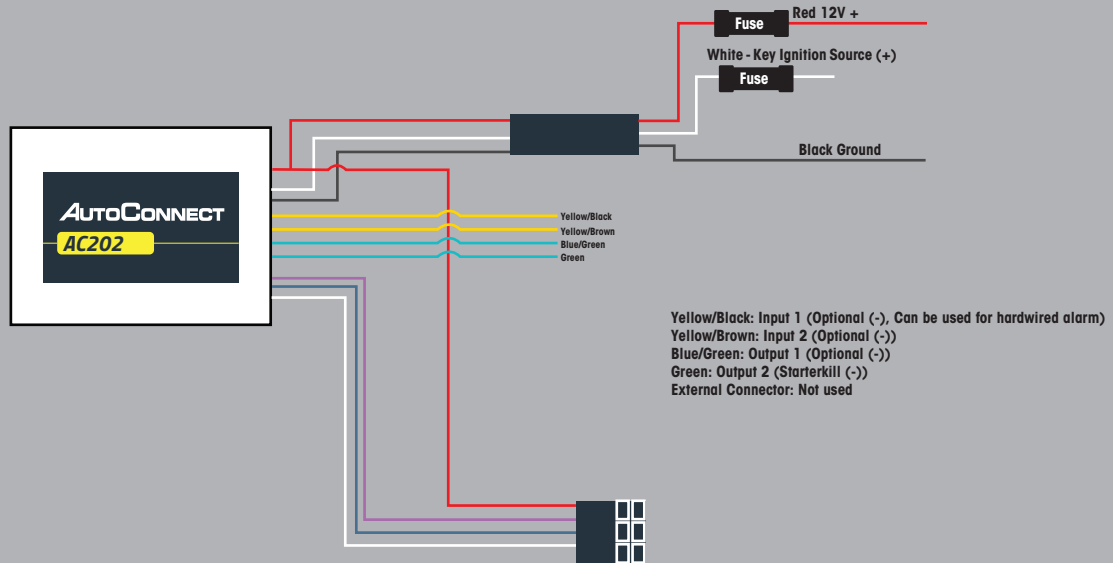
Fuse
Red 12V +
White - Key Ignition Source (+)
Fuse
Black Ground
AutoConnect
AC202
Yellow/Black
Yellow/Brown
Blue/Green
Green

Yellow/Black: Input 1 (Optional (-), Can be used for hardwired alarm)
Yellow/Brown: Input 2 (Optional (-))
Blue/Green: Output 1 (Optional (-))
Green: Output 2 (Starterkill (-))
External Connector: Not used